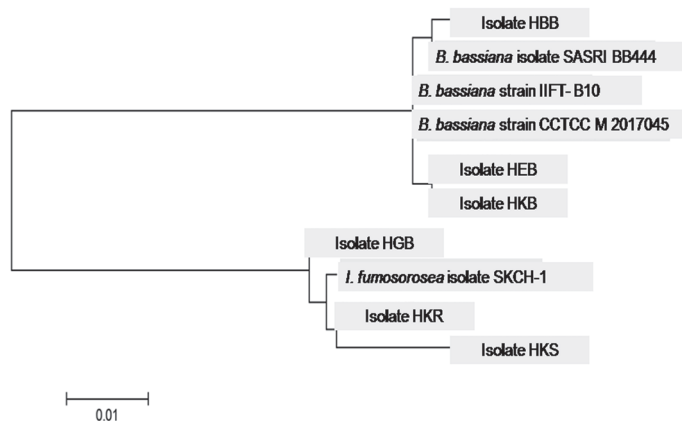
Isolate HBB

B. bassiana isolate SASRI BB444

B. bassiana strain IIFT- B10

B. bassiana strain CCTCC M 2017045

Isolate HEB

Isolate HKB

Isolate HGB

I. fumosorosea isolate SKCH-1

Isolate HKR

Isolate HKS

0.01